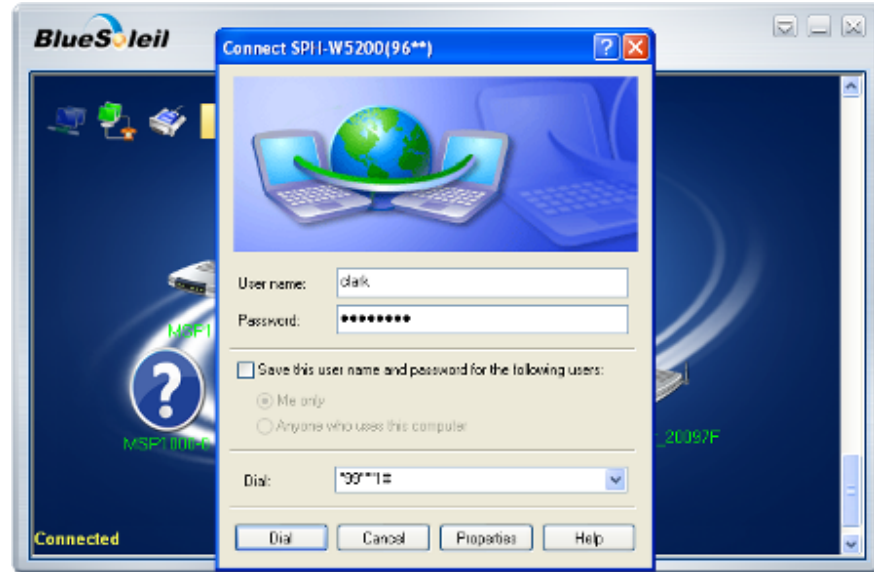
BlueSoleil

Connect SPH-W5200(96**)

User name: clark

Password: ••••••••

Save this user name and password for the following users:

Me only

Anyone who uses this computer

Dial: *99***1#

Dial Cancel Properties Help

MSP1

MSP1800-0

_20097F

Connected